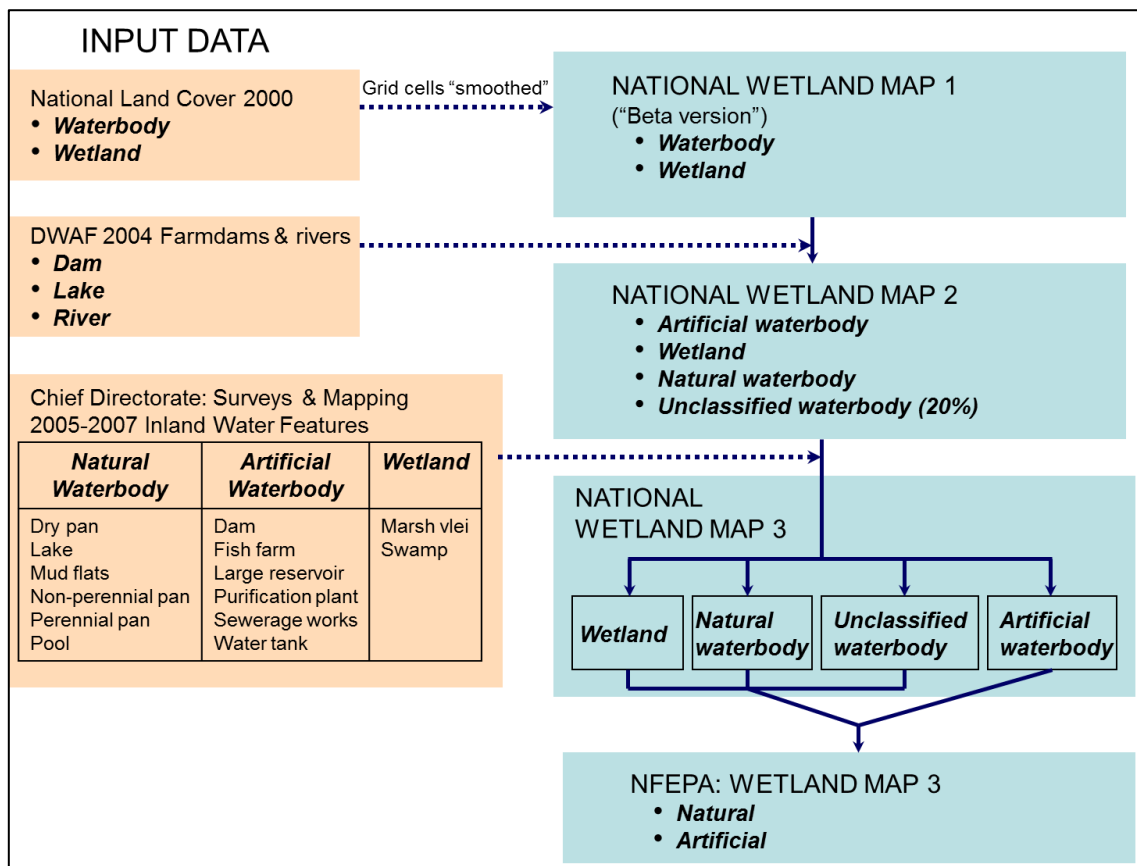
INPUT DATA

National Land Cover 2000
- ***Waterbody***
- ***Wetland***

Grid cells “smoothed”

NATIONAL WETLAND MAP 1
(“Beta version”)
- ***Waterbody***
- ***Wetland***

DWAF 2004 Farmdams & rivers
- ***Dam***
- ***Lake***
- ***River***

NATIONAL WETLAND MAP 2
- ***Artificial waterbody***
- ***Wetland***
- ***Natural waterbody***
- ***Unclassified waterbody (20%)***

Chief Directorate: Surveys & Mapping 2005-2007 Inland Water Features

| ***Natural Waterbody*** | ***Artificial Waterbody*** | ***Wetland*** |
|---|---|---|
| Dry pan<br>Lake<br>Mud flats<br>Non-perennial pan<br>Perennial pan<br>Pool | Dam<br>Fish farm<br>Large reservoir<br>Purification plant<br>Sewerage works<br>Water tank | Marsh vlei<br>Swamp |

NATIONAL WETLAND MAP 3

***Wetland***

***Natural waterbody***

***Unclassified waterbody***

***Artificial waterbody***

NFEPA: WETLAND MAP 3
- ***Natural***
- ***Artificial***